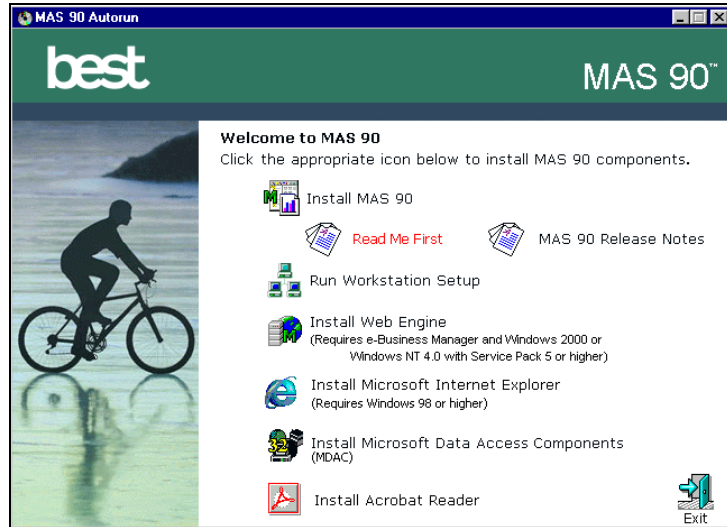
MAS 90 Autorun

best

MAS 90™

Welcome to MAS 90
Click the appropriate icon below to install MAS 90 components.

Install MAS 90

Read Me First

MAS 90 Release Notes

Run Workstation Setup

Install Web Engine
(Requires e-Business Manager and Windows 2000 or Windows NT 4.0 with Service Pack 5 or higher)

Install Microsoft Internet Explorer
(Requires Windows 98 or higher)

Install Microsoft Data Access Components
(MDAC)

Install Acrobat Reader

Exit